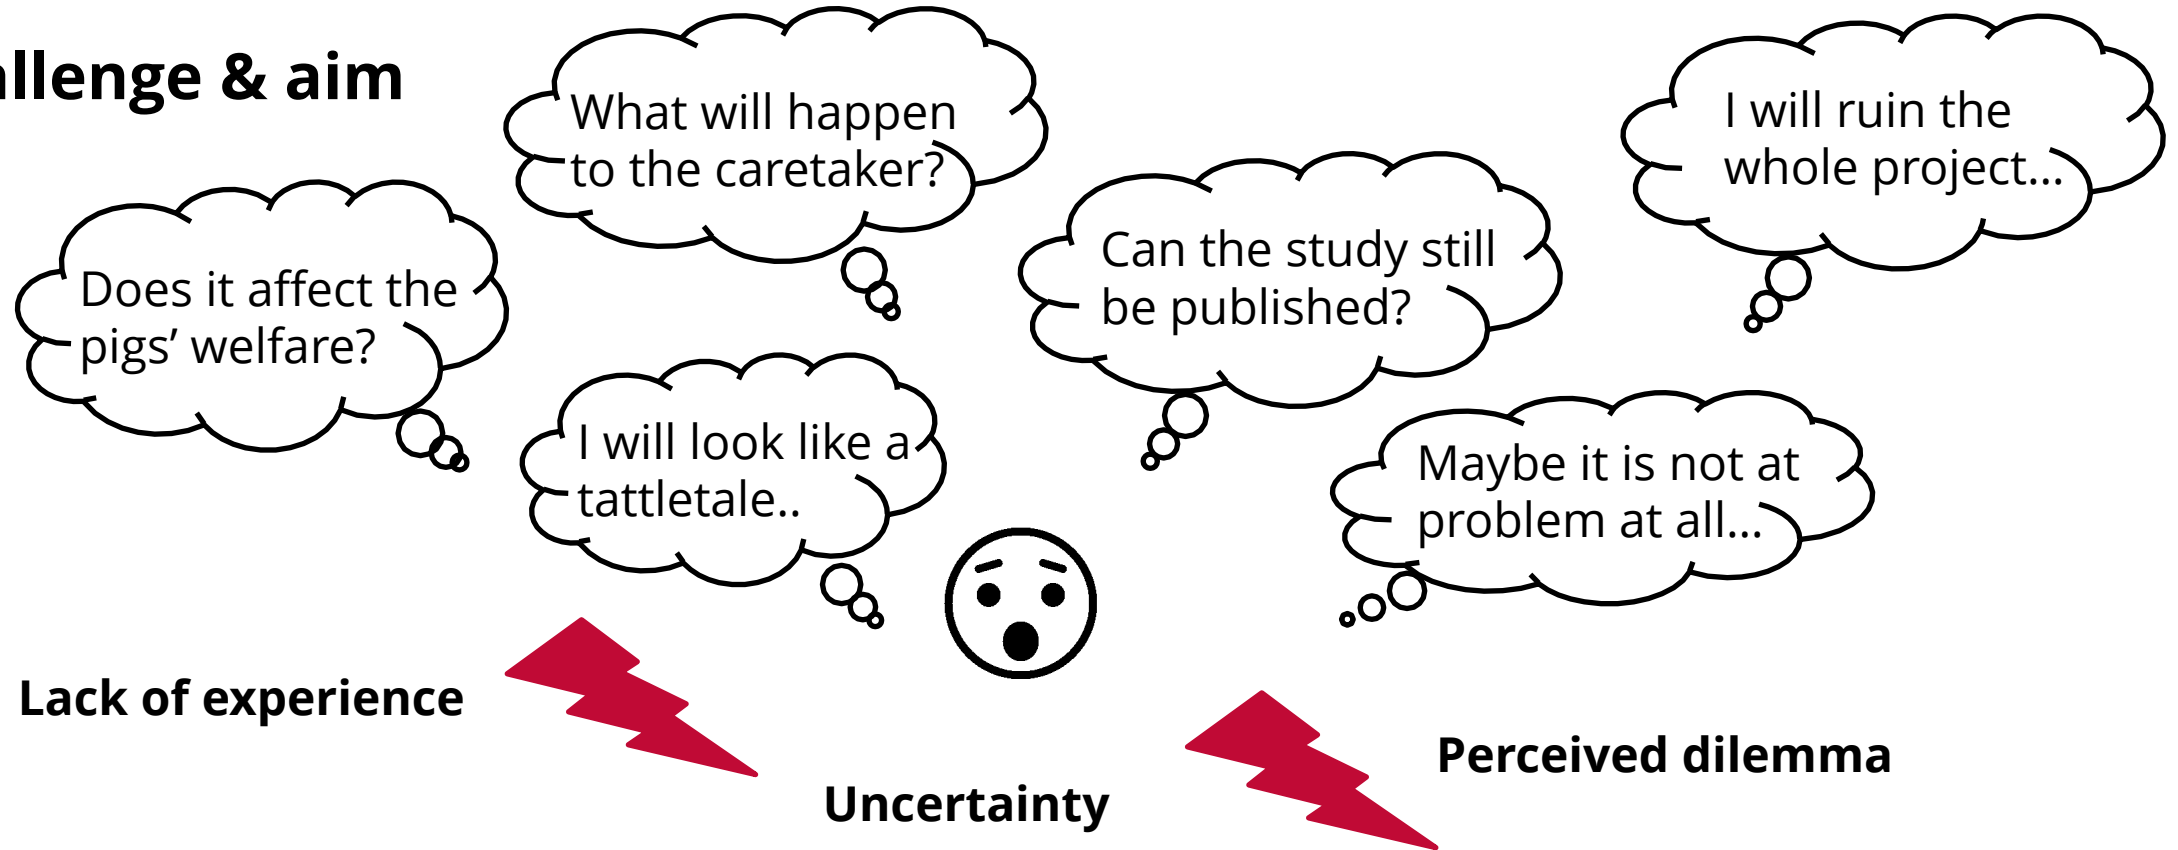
allenge & aim

What will happen to the caretaker?

I will ruin the whole project...

Does it affect the pigs' welfare?

Can the study still be published?

I will look like a tattletale..

Maybe it is not at problem at all...

Lack of experience

Uncertainty

Perceived dilemma